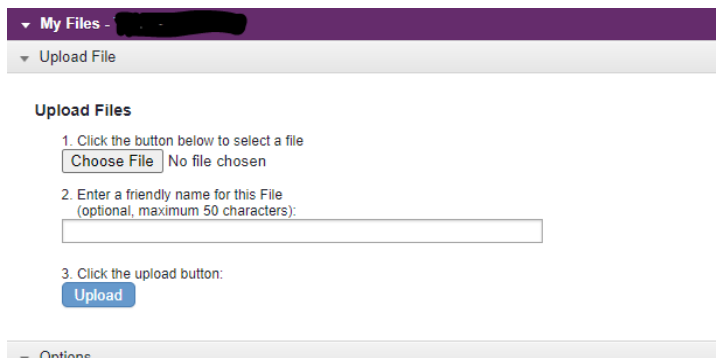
My Files - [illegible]

Upload File

Upload Files

1. Click the button below to select a file

Choose File No file chosen

2. Enter a friendly name for this File (optional, maximum 50 characters):

3. Click the upload button:

Upload

Options